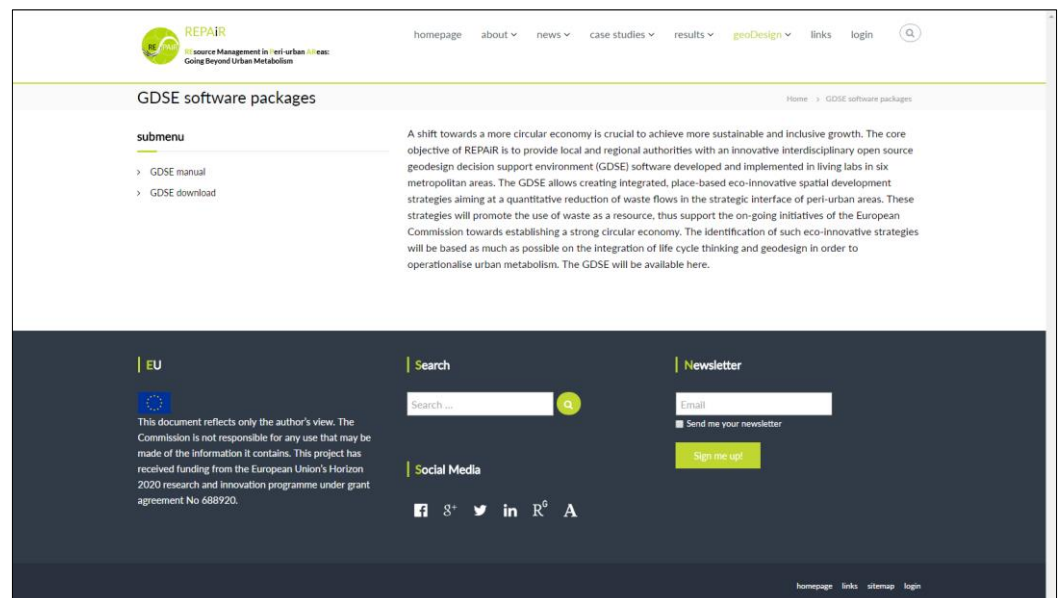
REPAiR
REsource Management in Peri-urban AReas: Going Beyond Urban Metabolism

homepage about news case studies results geoDesign links login

GDSE software packages

Home > GDSE software packages

submenu

> GDSE manual
> GDSE download

A shift towards a more circular economy is crucial to achieve more sustainable and inclusive growth. The core objective of REPAiR is to provide local and regional authorities with an innovative interdisciplinary open source geodesign decision support environment (GDSE) software developed and implemented in living labs in six metropolitan areas. The GDSE allows creating integrated, place-based eco-innovative spatial development strategies aiming at a quantitative reduction of waste flows in the strategic interface of peri-urban areas. These strategies will promote the use of waste as a resource, thus support the on-going initiatives of the European Commission towards establishing a strong circular economy. The identification of such eco-innovative strategies will be based as much as possible on the integration of life cycle thinking and geodesign in order to operationalise urban metabolism. The GDSE will be available here.

EU

This document reflects only the author's view. The Commission is not responsible for any use that may be made of the information it contains. This project has received funding from the European Union's Horizon 2020 research and innovation programme under grant agreement No 688920.

Search

Search ...

Social Media

Newsletter

Email

Send me your newsletter

Sign me up!

homepage links sitemap login